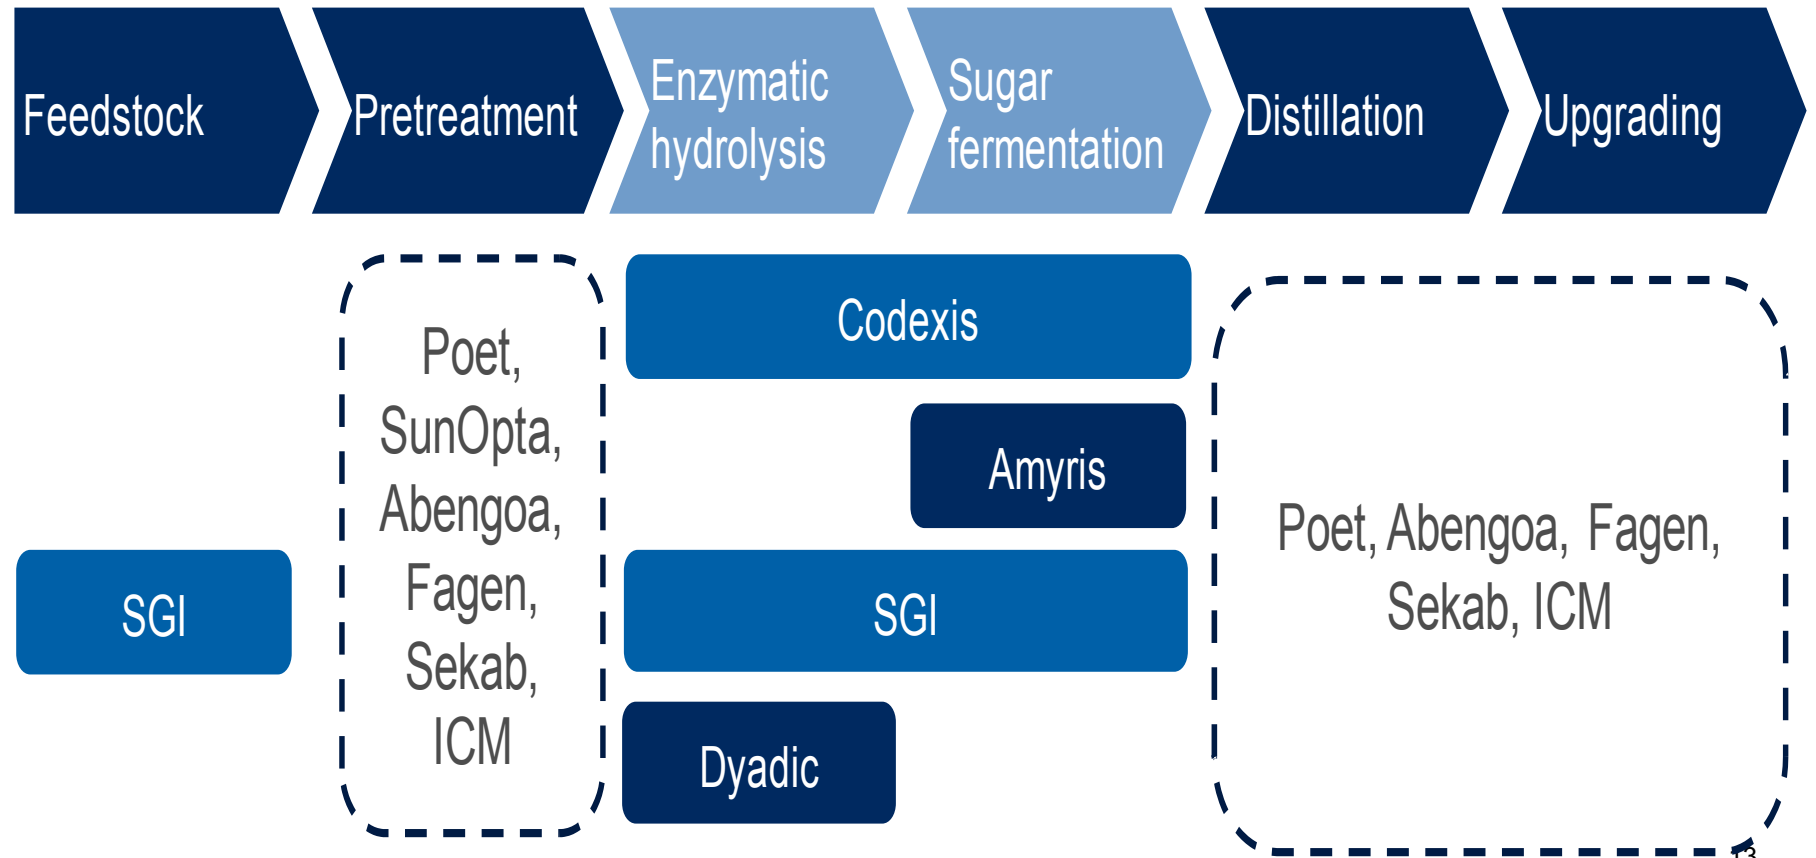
Feedstock

Pretreatment

Enzymatic hydrolysis

Sugar fermentation

Distillation

Upgrading

Poet, SunOpta, Abengoa, Fagen, Sekab, ICM

Codexis

Amyris

SGI

SGI

Dyadic

Poet, Abengoa, Fagen, Sekab, ICM

13